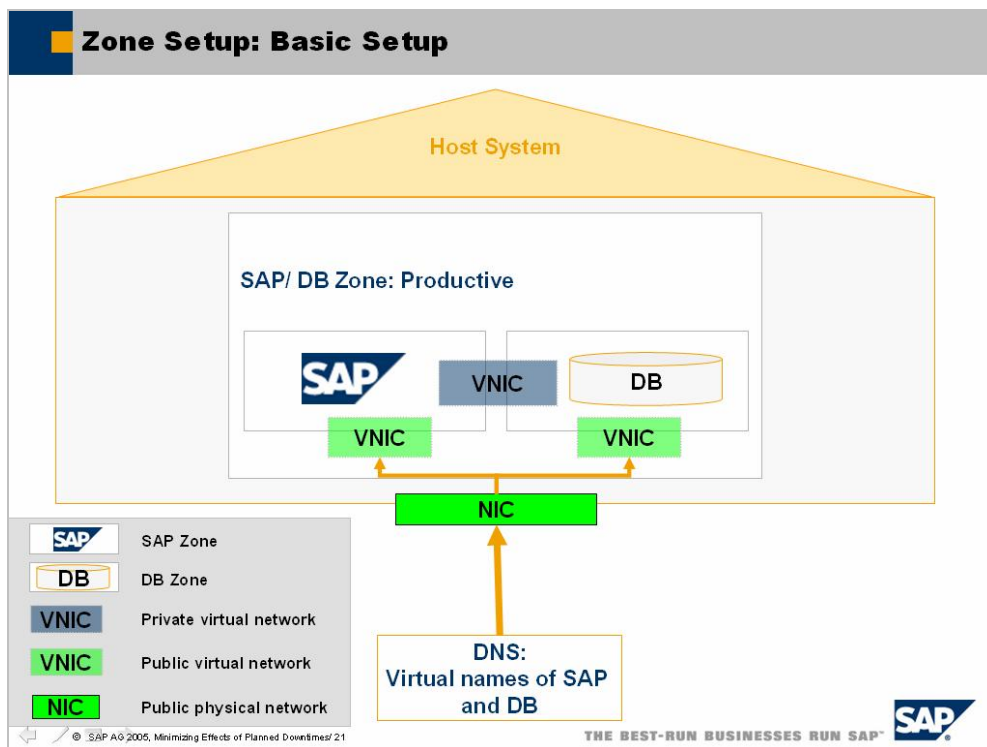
Zone Setup: Basic Setup

Host System

SAP/ DB Zone: Productive

SAP

VNIC

DB

VNIC

VNIC

NIC

SAP SAP Zone

DB DB Zone

VNIC Private virtual network

VNIC Public virtual network

NIC Public physical network

DNS:
Virtual names of SAP and DB

© SAP AG 2005, Minimizing Effects of Planned Downtimes/ 21

THE BEST-RUN BUSINESSES RUN SAP™

SAP